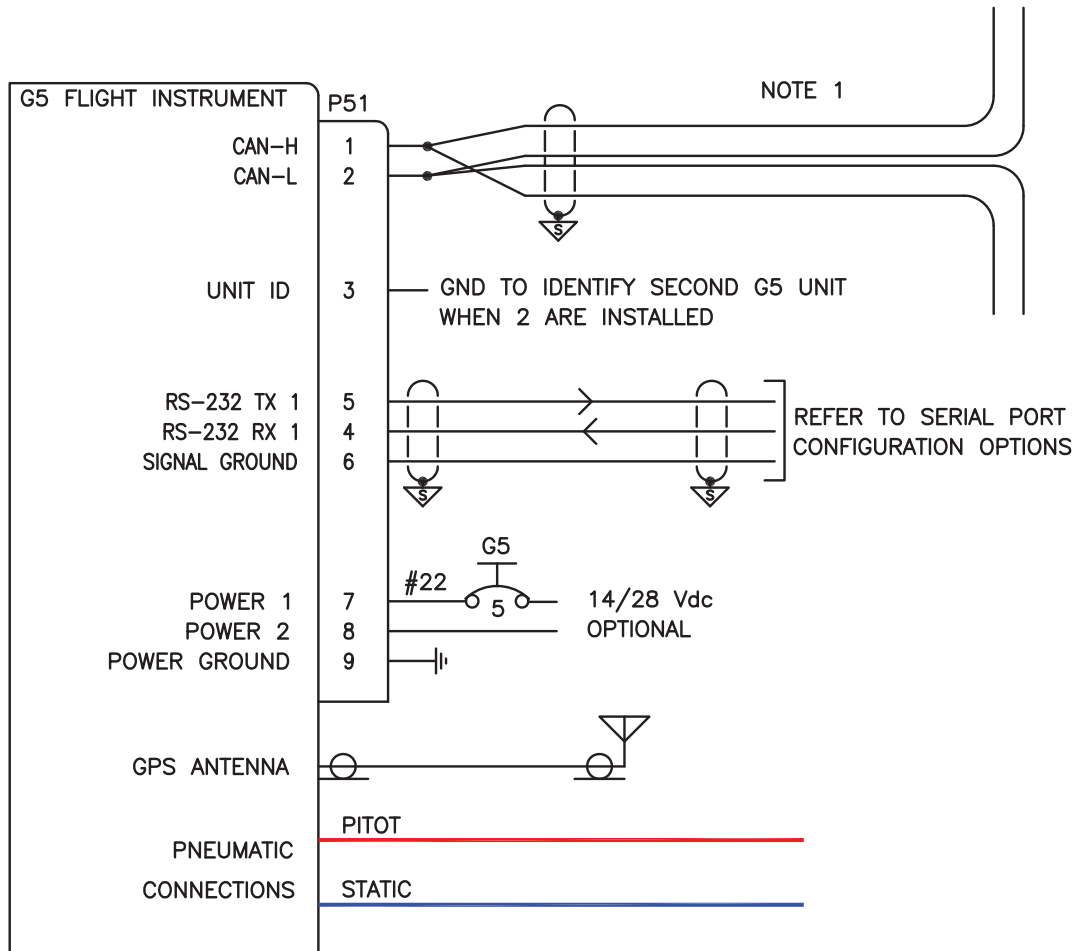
G5 FLIGHT INSTRUMENT

P51

NOTE 1

CAN–H 1
CAN–L 2

S

UNIT ID 3

GND TO IDENTIFY SECOND G5 UNIT WHEN 2 ARE INSTALLED

RS–232 TX 1 5
RS–232 RX 1 4
SIGNAL GROUND 6

S

S

REFER TO SERIAL PORT CONFIGURATION OPTIONS

G5

#22

5

POWER 1 7
POWER 2 8
POWER GROUND 9

14/28 Vdc
OPTIONAL

GPS ANTENNA

PITOT

PNEUMATIC

CONNECTIONS

STATIC